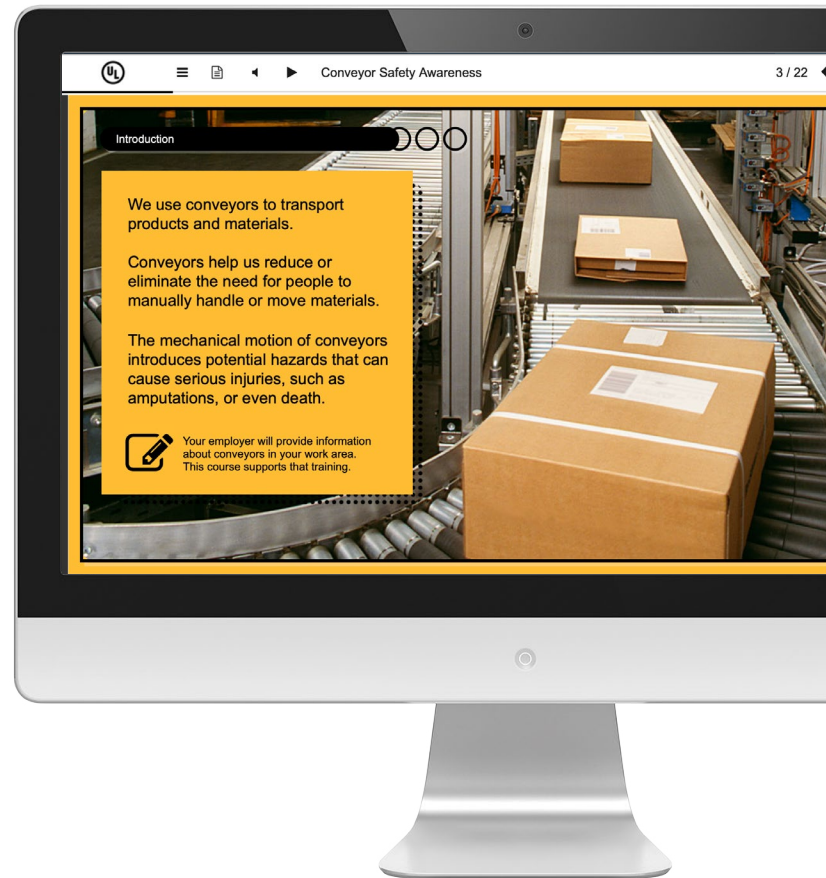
UL

Conveyor Safety Awareness

3 / 22

Introduction

We use conveyors to transport products and materials.

Conveyors help us reduce or eliminate the need for people to manually handle or move materials.

The mechanical motion of conveyors introduces potential hazards that can cause serious injuries, such as amputations, or even death.

Your employer will provide information about conveyors in your work area. This course supports that training.